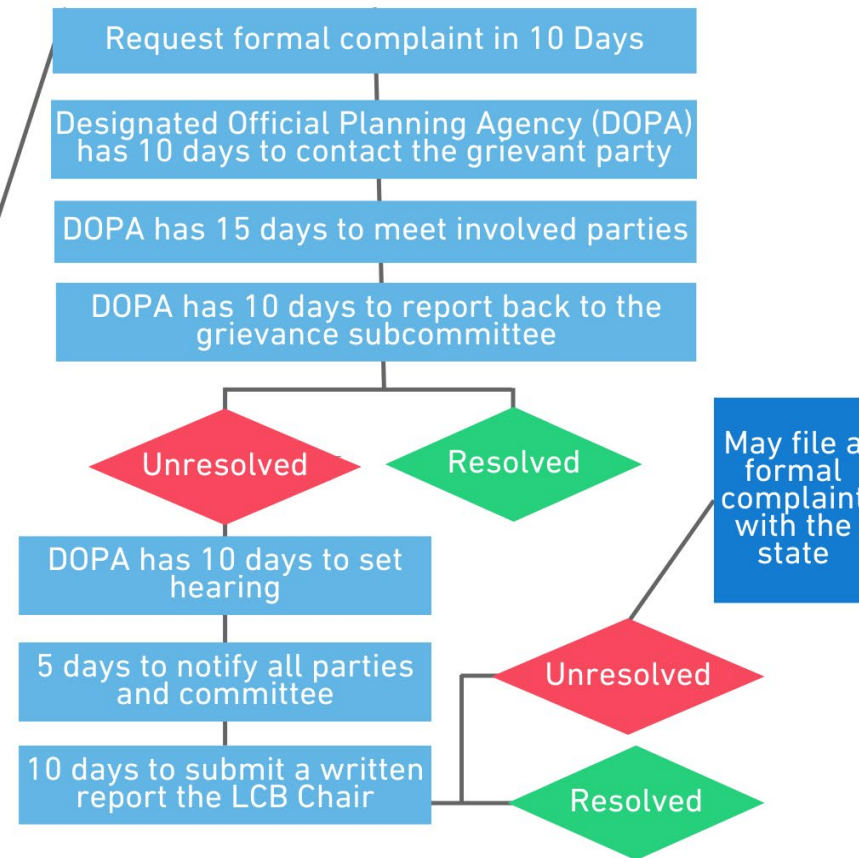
Request formal complaint in 10 Days

Designated Official Planning Agency (DOPA) has 10 days to contact the grievant party

DOPA has 15 days to meet involved parties

DOPA has 10 days to report back to the grievance subcommittee

Unresolved

Resolved

DOPA has 10 days to set hearing

5 days to notify all parties and committee

10 days to submit a written report the LCB Chair

Unresolved

Resolved

May file a formal complaint with the state